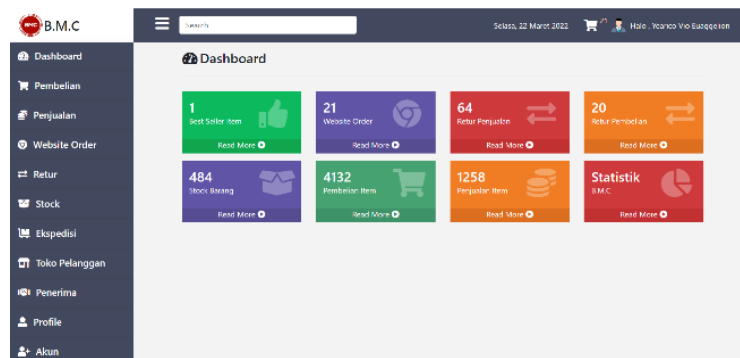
B.M.C

Search

Selasa, 22 Maret 2022

Halo , Yeanco Vio Eubggeion

Dashboard

Pembelian

Penjualan

Website Order

Retur

Stock

Ekspedisi

Toko Pelanggan

Penerima

Profile

Akun

Dashboard

1
Best Seller Item
Read More

21
Website Order
Read More

64
Retur Penjualan
Read More

20
Retur Pembelian
Read More

484
Stock Barang
Read More

4132
Pembelian Item
Read More

1258
Penjualan Item
Read More

Statistik
B.M.C
Read More